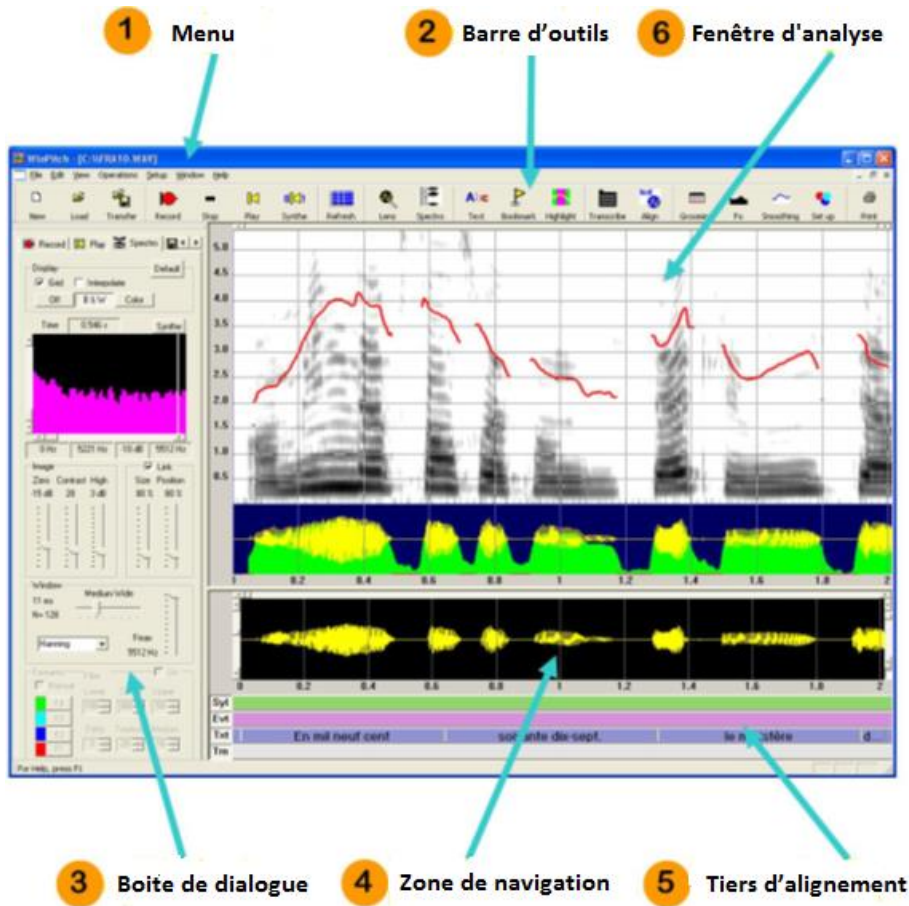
1 Menu

2 Barre d'outils

6 Fenêtre d'analyse

WinPitch - [C:\AFRA10.WAV]

File Edit View Operations Setup Window Help

New Load Transfer Record Stop Play Synthe Refresh Lens Spectro Text Bookmark Highlight Transcribe Align Grouper Fo Smoothing Set-up Print

Record Play Spectro

Display Default

Grid Interpolate

Off B & W Color

Time 0.546 s Synthe

0 Hz 5221 Hz 10 dB 5512 Hz

Image Link

Zero Contrast High Size Position

15 dB 28 3 dB 80 % 80 %

Window

Medium Wide

11 ms

N= 128

Hanning

Fmax 5512 Hz

5.0 4.5 4.0 3.5 3.0 2.5 2.0 1.5 1.0 0.5

0.2 0.4 0.6 0.8 1 1.2 1.4 1.6 1.8 2

0 0.2 0.4 0.6 0.8 1 1.2 1.4 1.6 1.8 2

Syl

Evt

Txt En mil neuf cent soixante dix-sept. le ministère d...

Trn

For Help, press F1

3 Boite de dialogue

4 Zone de navigation

5 Tiers d'alignement